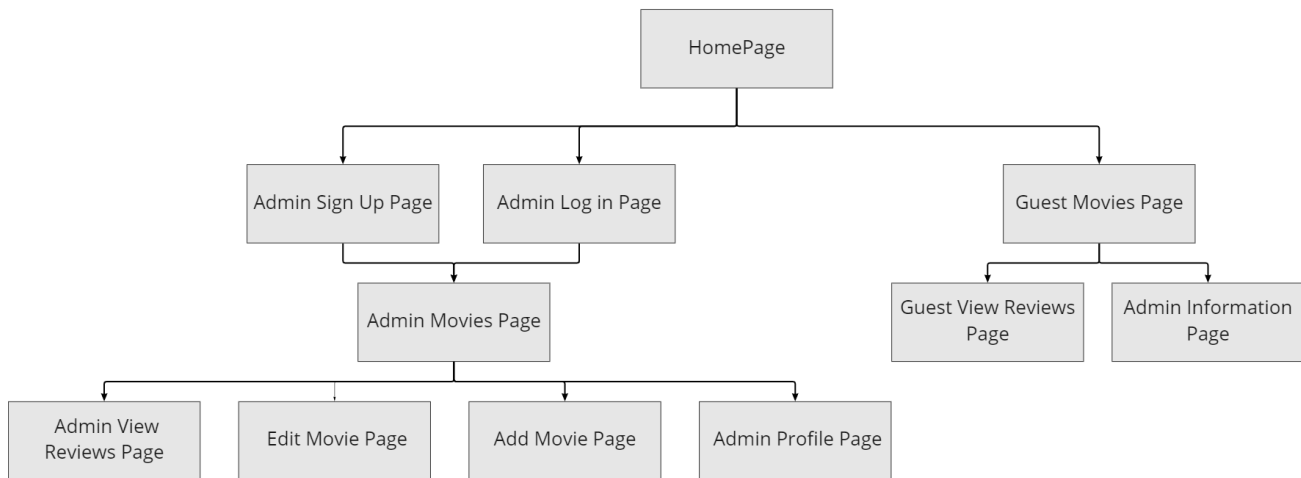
HomePage

Admin Sign Up Page

Admin Log in Page

Guest Movies Page

Admin Movies Page

Guest View Reviews Page

Admin Information Page

Admin View Reviews Page

Edit Movie Page

Add Movie Page

Admin Profile Page